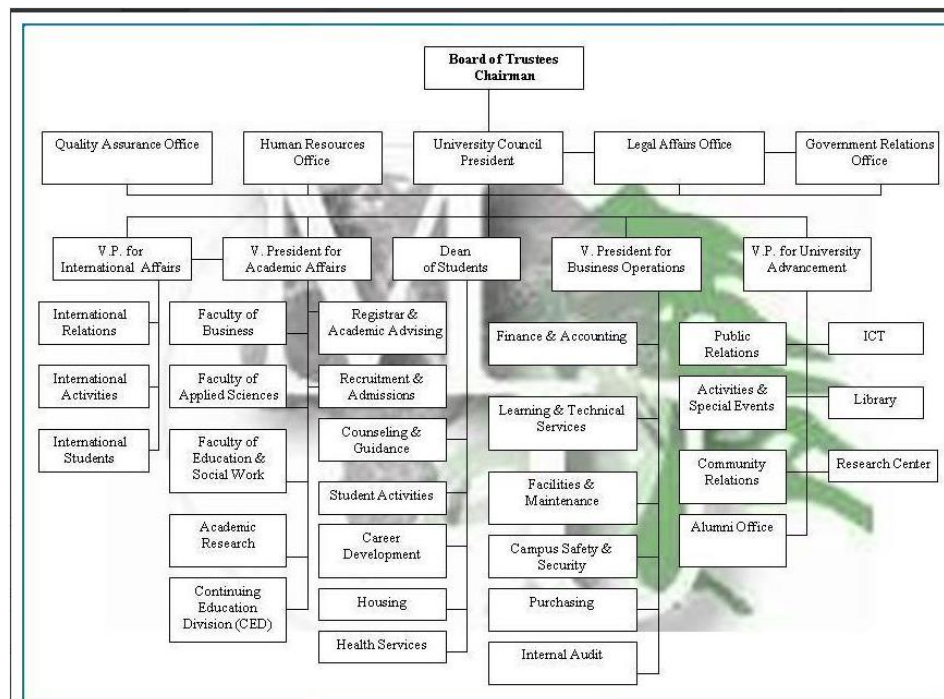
Board of Trustees
Chairman

Quality Assurance Office

Human Resources Office

University Council
President

Legal Affairs Office

Government Relations Office

V.P. for International Affairs

V. President for Academic Affairs

Dean of Students

V. President for Business Operations

V.P. for University Advancement

International Relations

International Activities

International Students

Faculty of Business

Faculty of Applied Sciences

Faculty of Education & Social Work

Academic Research

Continuing Education Division (CED)

Registrar & Academic Advising

Recruitment & Admissions

Counseling & Guidance

Student Activities

Career Development

Housing

Health Services

Finance & Accounting

Learning & Technical Services

Facilities & Maintenance

Campus Safety & Security

Purchasing

Internal Audit

Public Relations

Activities & Special Events

Community Relations

Alumni Office

ICT

Library

Research Center